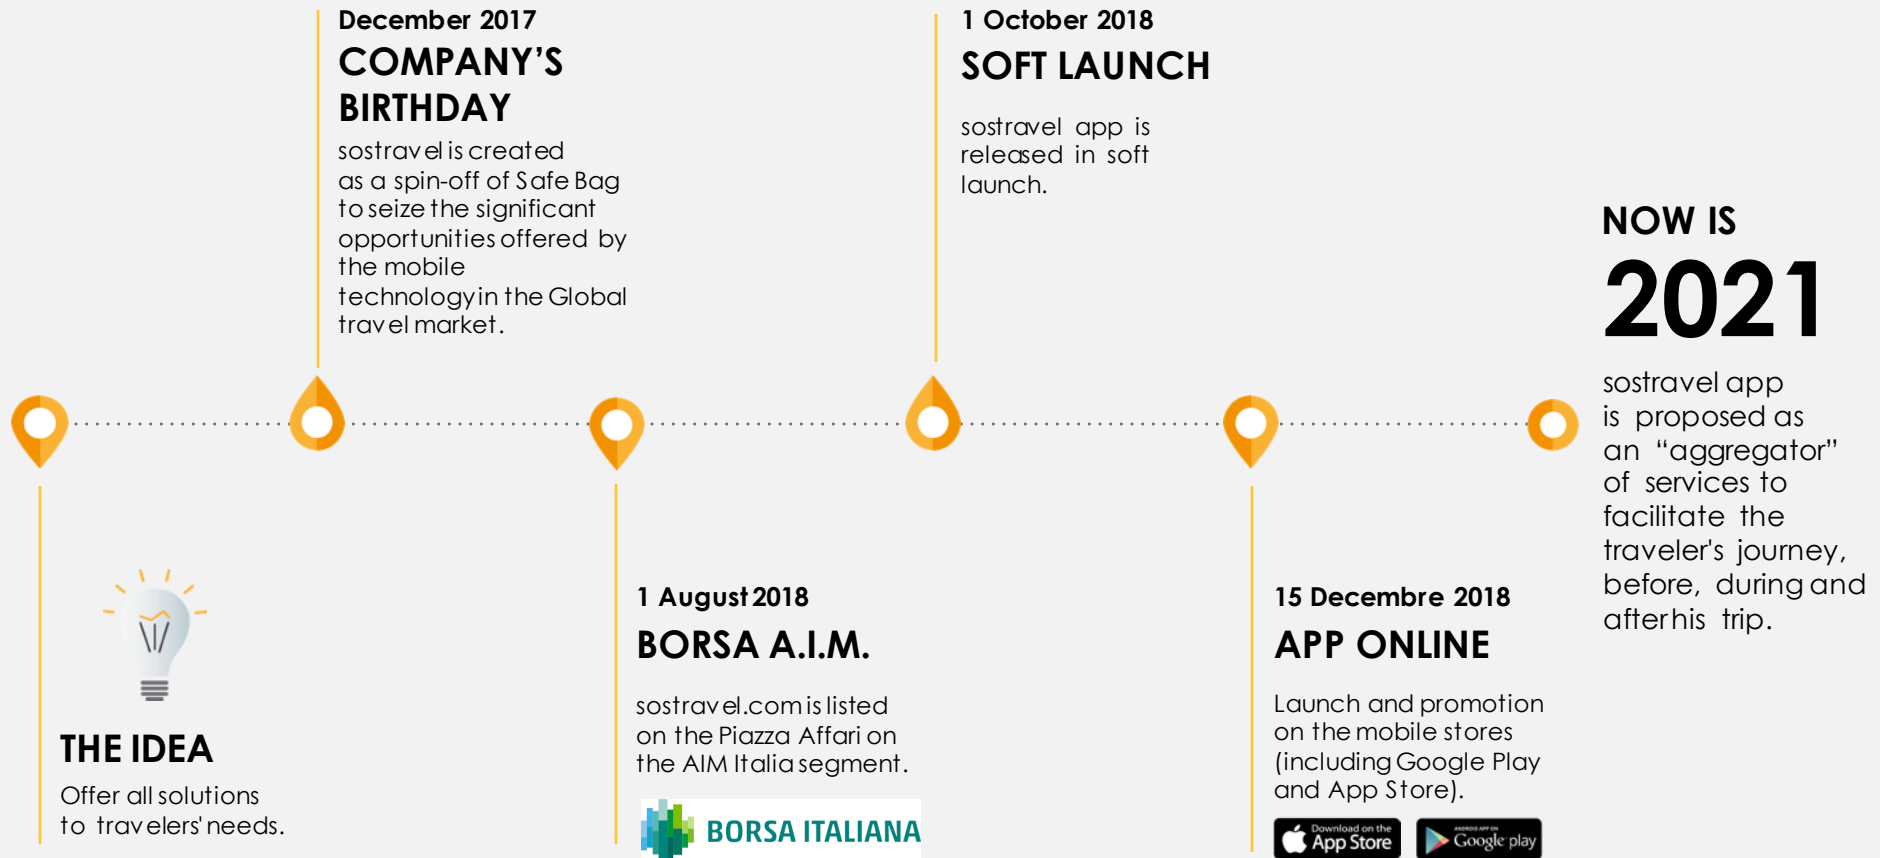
December 2017
COMPANY'S BIRTHDAY
sostravel is created as a spin-off of Safe Bag to seize the significant opportunities offered by the mobile technology in the Global travel market.

1 October 2018
SOFT LAUNCH
sostravel app is released in soft launch.

NOW IS
2021
sostravel app is proposed as an "aggregator" of services to facilitate the traveler's journey, before, during and after his trip.

THE IDEA
Offer all solutions to travelers' needs.

1 August 2018
BORSA A.I.M.
sostravel.com is listed on the Piazza Affari on the AIM Italia segment.

BORSA ITALIANA

15 Decembre 2018
APP ONLINE
Launch and promotion on the mobile stores (including Google Play and App Store).

Download on the App Store

ANDROID APP ON Google play